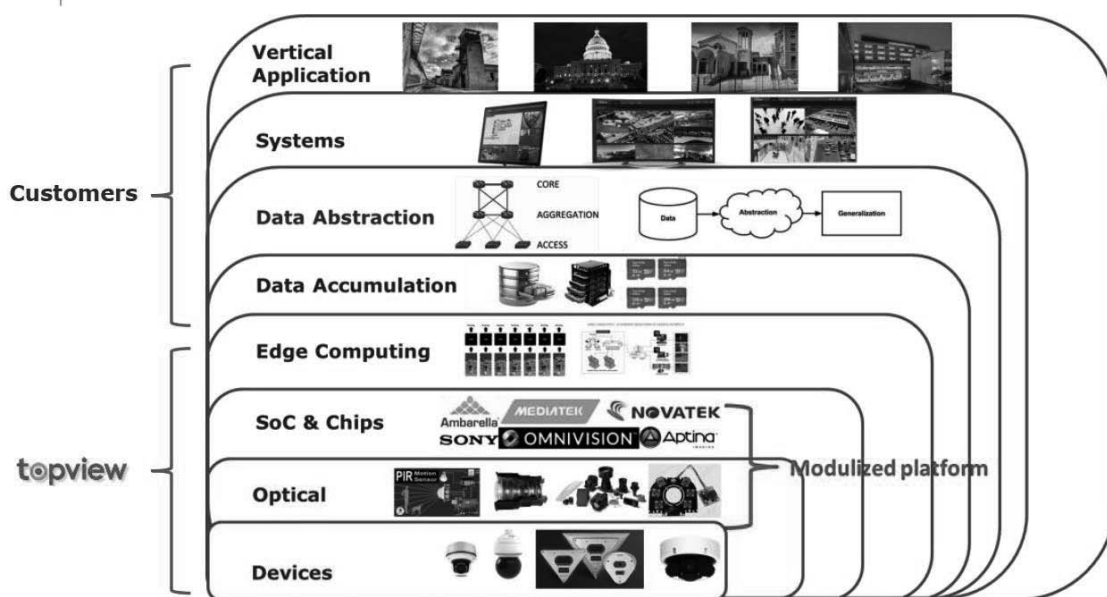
Vertical Application

Systems

Customers

Data Abstraction

CORE

AGGREGATION

ACCESS

Data

Abstraction

Generalization

Data Accumulation

Edge Computing

SoC & Chips

Ambarella

MEDIATEK

NOVATEK

SONY

OMNIVISION

Aptina

topview

Modulized platform

Optical

PIR Motion Sensor

Devices